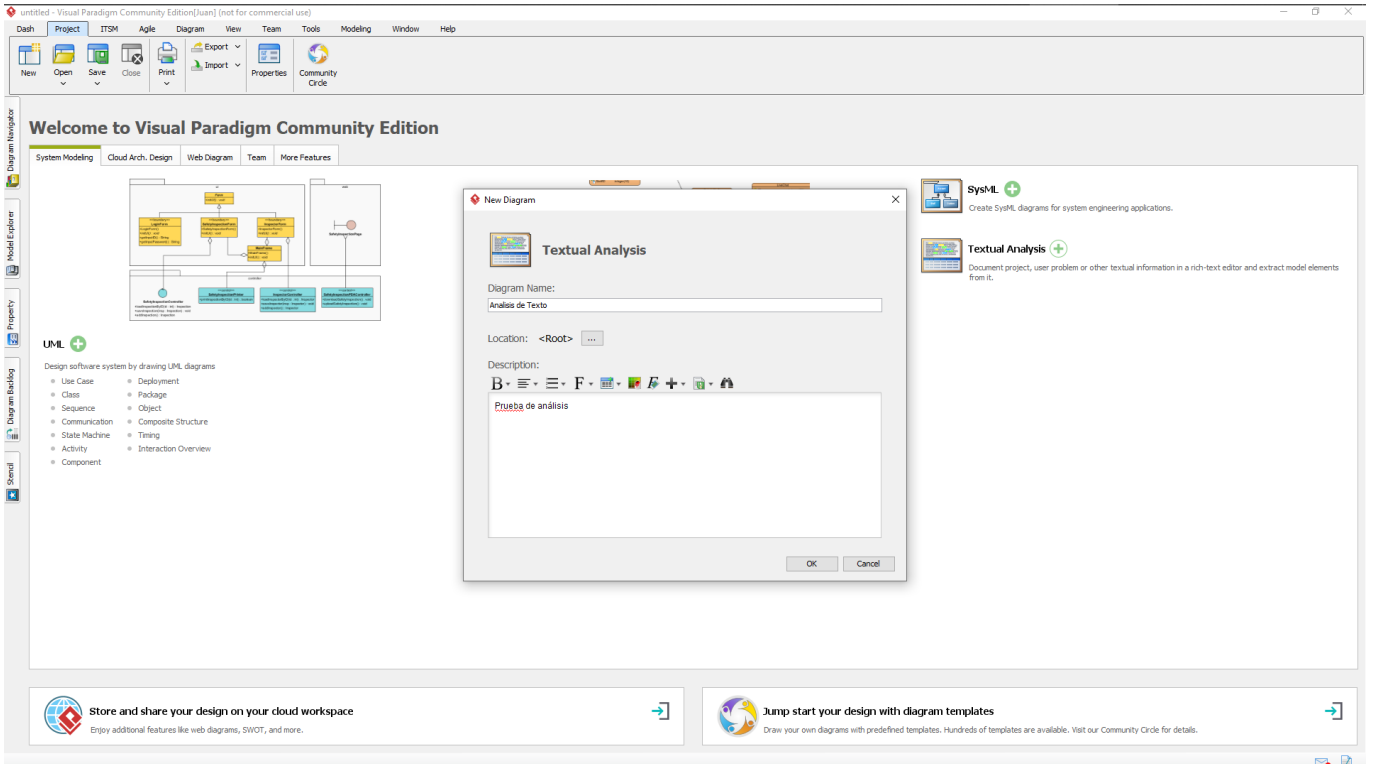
untitled - Visual Paradigm Community Edition[Juan] (not for commercial use)

Dash Project ITSM Agile Diagram View Team Tools Modeling Window Help

New Open Save Close Print Export Import Properties Community Circle

Diagram Navigator Model Explorer Property Diagram Backlog Stencil

Welcome to Visual Paradigm Community Edition

System Modeling Cloud Arch. Design Web Diagram Team More Features

UML

Design software system by drawing UML diagrams

- Use Case
- Class
- Sequence
- Communication
- State Machine
- Activity
- Component
- Deployment
- Package
- Object
- Composite Structure
- Timing
- Interaction Overview

SysML

Create SysML diagrams for system engineering applications.

Textual Analysis

Document project, user problem or other textual information in a rich-text editor and extract model elements from it.

New Diagram

Textual Analysis

Diagram Name:

Analisis de Texto

Location: <Root> ...

Description:

Prueba de análisis

OK Cancel

Store and share your design on your cloud workspace

Enjoy additional features like web diagrams, SWOT, and more.

Jump start your design with diagram templates

Draw your own diagrams with predefined templates. Hundreds of templates are available. Visit our Community Circle for details.